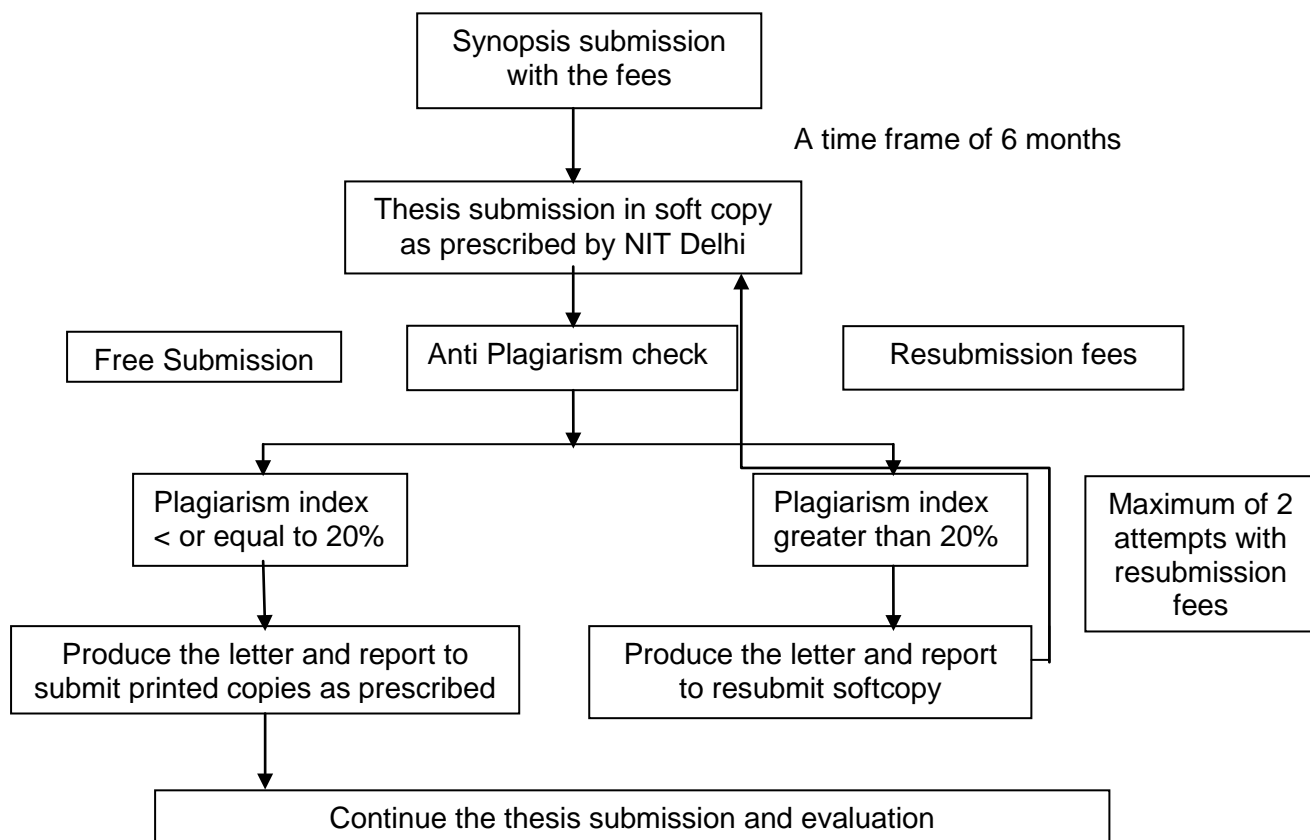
Synopsis submission with the fees

A time frame of 6 months

Thesis submission in soft copy as prescribed by NIT Delhi

Free Submission

Anti Plagiarism check

Resubmission fees

Plagiarism index < or equal to 20%

Plagiarism index greater than 20%

Maximum of 2 attempts with resubmission fees

Produce the letter and report to submit printed copies as prescribed

Produce the letter and report to resubmit softcopy

Continue the thesis submission and evaluation